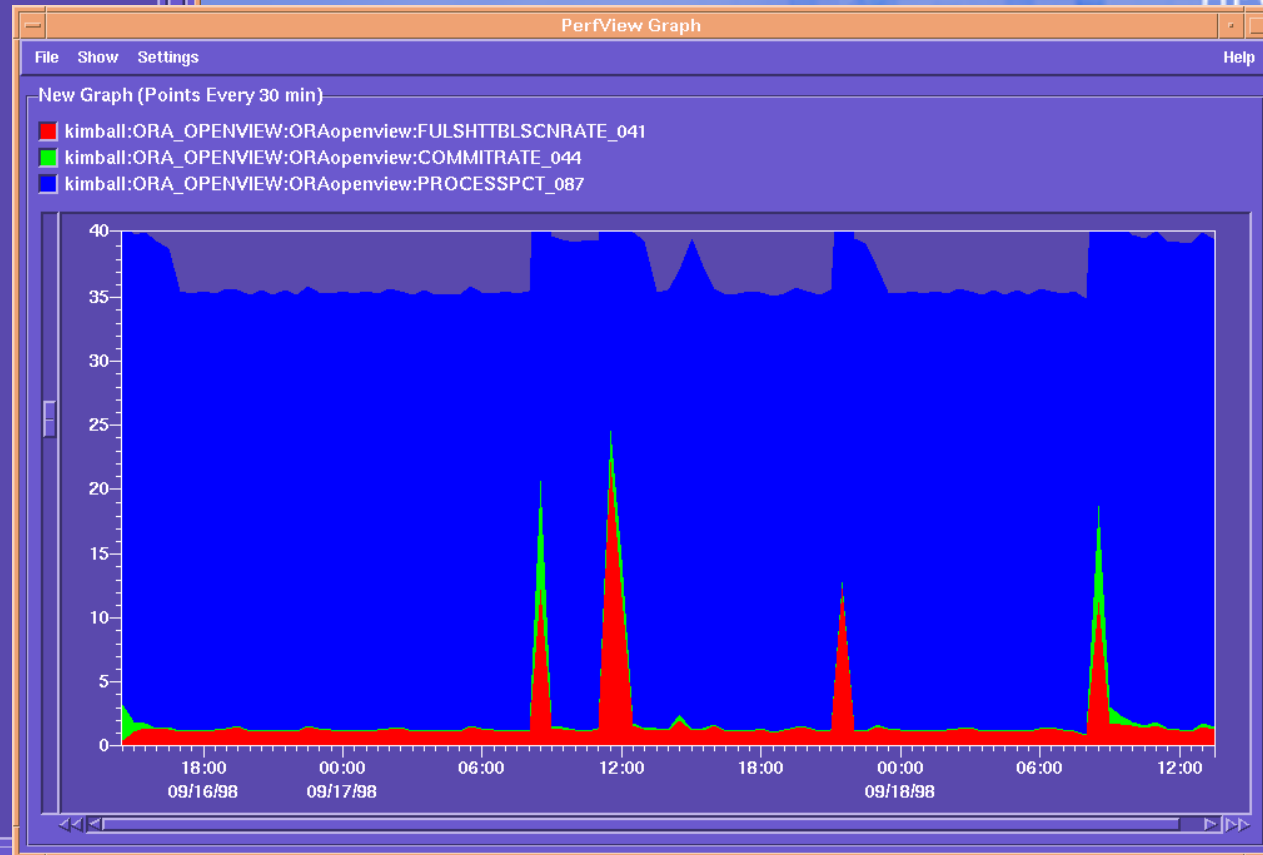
PerfView Graph

File Show Settings Help

New Graph (Points Every 30 min)

kimball:ORA_OPENVIEW:ORAopenview:FULSHTTBLSCNRATE_041
kimball:ORA_OPENVIEW:ORAopenview:COMMITRATE_044
kimball:ORA_OPENVIEW:ORAopenview:PROCESSPCT_087

40
35
30
25
20
15
10
5
0

18:00 09/16/98
00:00 09/17/98
06:00
12:00
18:00
00:00 09/18/98
06:00
12:00